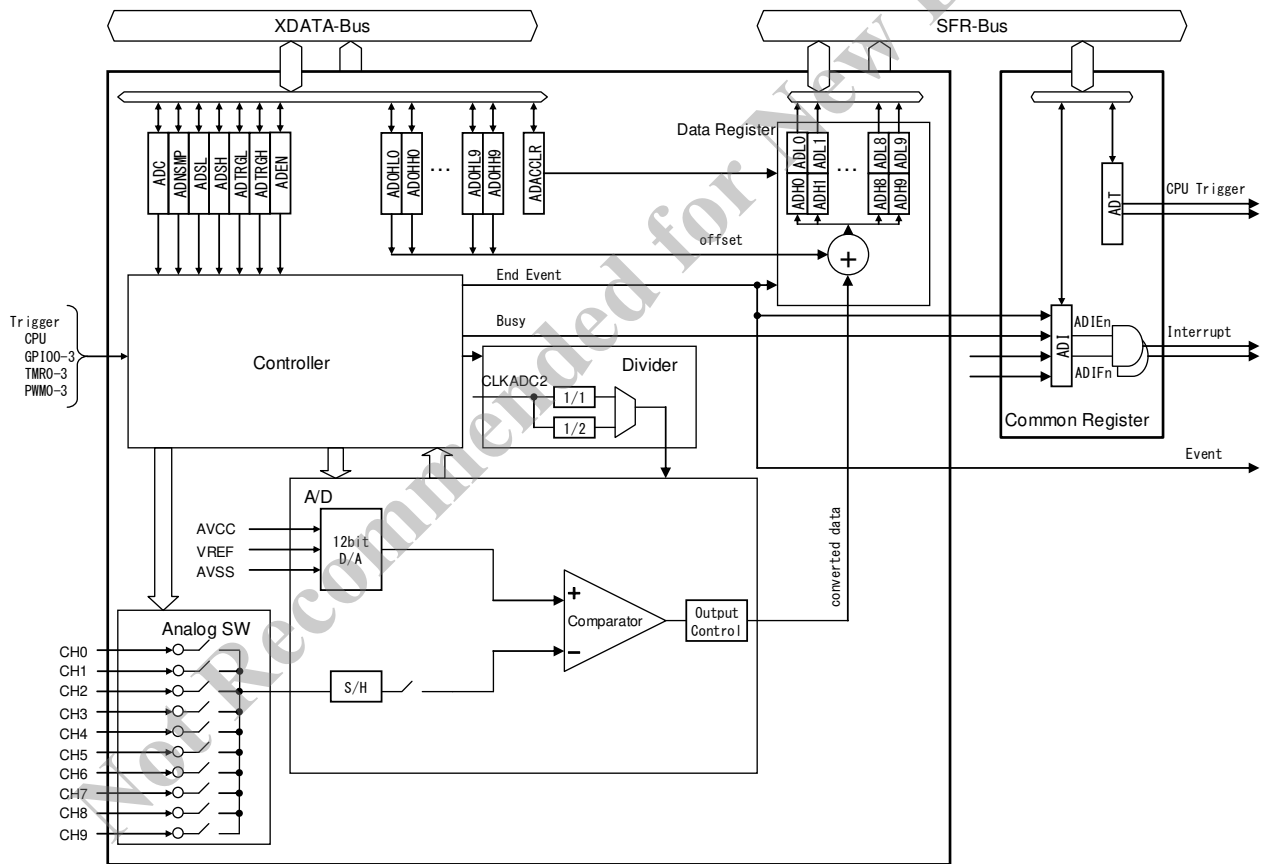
XDATA-Bus

SFR-Bus

Data Register

ADC
ADNSMP
ADSL
ADSH
ADTRGL
ADTRGH
ADEN

ADOHL0
ADOHH0
…
ADOHL9
ADOHH9
ADACCLR

ADL0
ADL1
…
ADL8
ADL9
ADH0
ADH1
ADH8
ADH9

ADT
CPU Trigger

offset

+

End Event

Busy

ADI
ADIEn
ADIFn
Interrupt

Common Register

Trigger
CPU
GPIO0-3
TMR0-3
PWM0-3

Controller

Divider
CLKADC2
1/1
1/2

Event

A/D
AVCC
VREF
AVSS
12bit D/A

+
Comparator
−
Output Control

converted data

Analog SW
CH0
CH1
CH2
CH3
CH4
CH5
CH6
CH7
CH8
CH9

S/H

Not Recommended for New Design